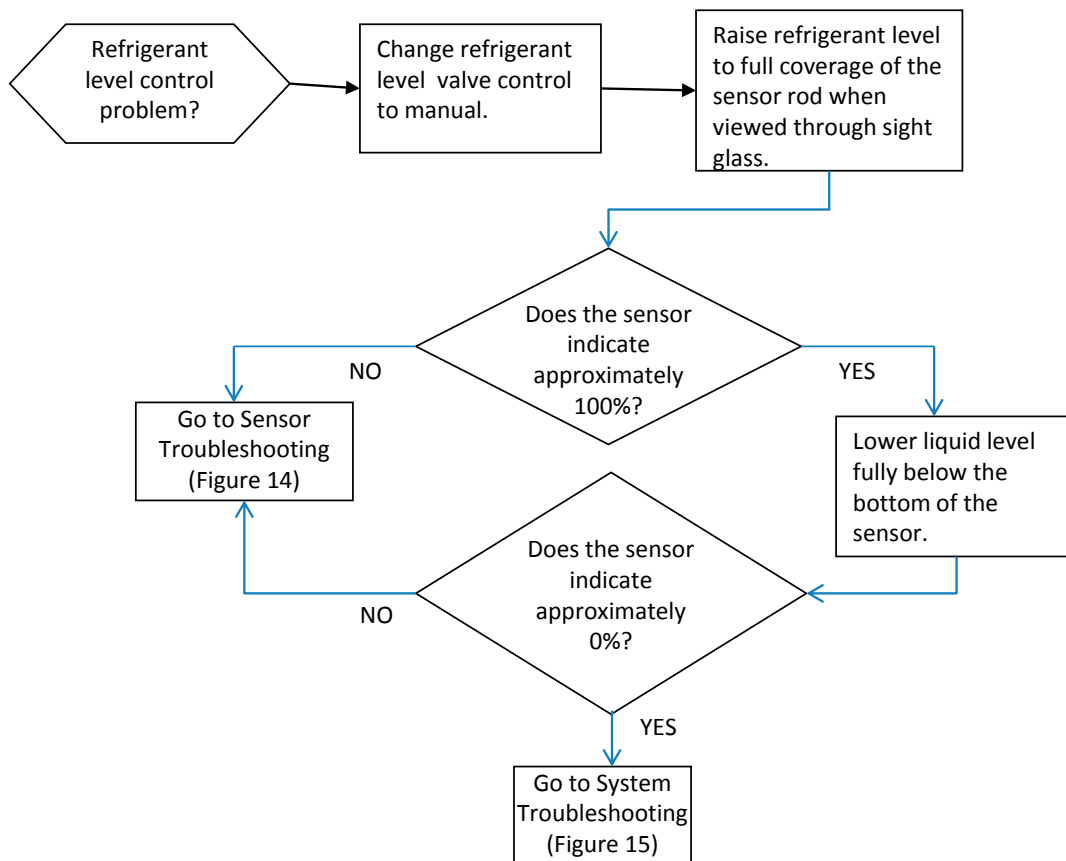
Refrigerant level control problem?

Change refrigerant level valve control to manual.

Raise refrigerant level to full coverage of the sensor rod when viewed through sight glass.

Does the sensor indicate approximately 100%?

NO

YES

Go to Sensor Troubleshooting (Figure 14)

Lower liquid level fully below the bottom of the sensor.

Does the sensor indicate approximately 0%?

NO

YES

Go to System Troubleshooting (Figure 15)